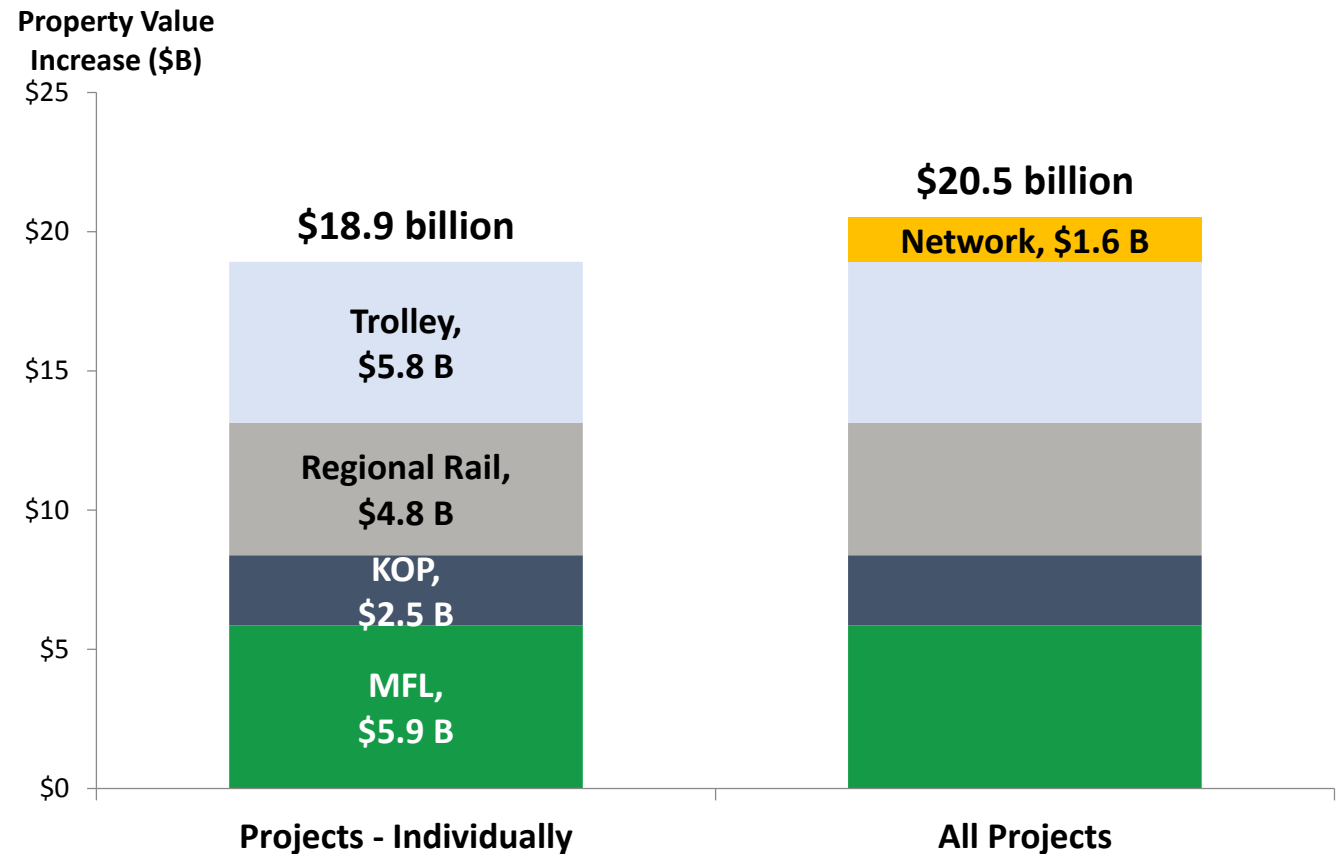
Property Value Increase ($B)

$25
$20
$15
$10
$5
$0

$18.9 billion

Trolley, $5.8 B

Regional Rail, $4.8 B

KOP, $2.5 B

MFL, $5.9 B

$20.5 billion

Network, $1.6 B

Projects - Individually

All Projects